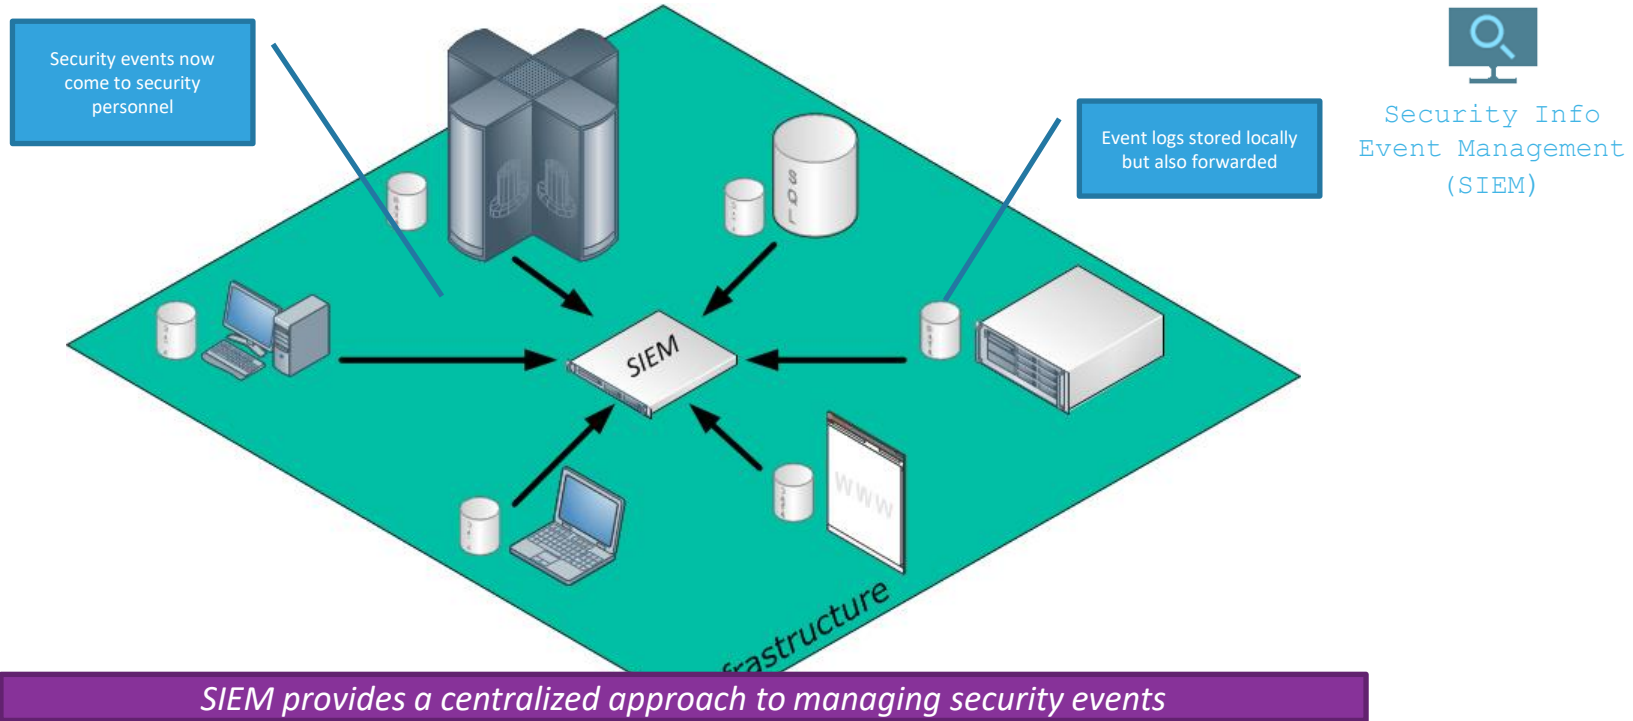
Security events now come to security personnel

Event logs stored locally but also forwarded

Security Info Event Management (SIEM)

SQL

SIEM

WWW

frastructure

SIEM provides a centralized approach to managing security events